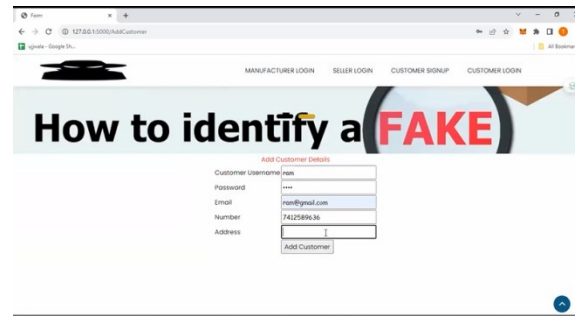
Form
127.0.0.1:5000/AddCustomer
sjivala - Google Sh...
All Bookmarks

MANUFACTURER LOGIN SELLER LOGIN CUSTOMER SIGNUP CUSTOMER LOGIN

How to identify a FAKE

Add Customer Details

| Customer Username | ram |
|---|---|
| Password | •••• |
| Email | ram@gmail.com |
| Number | 7412589636 |
| Address | |

Add Customer